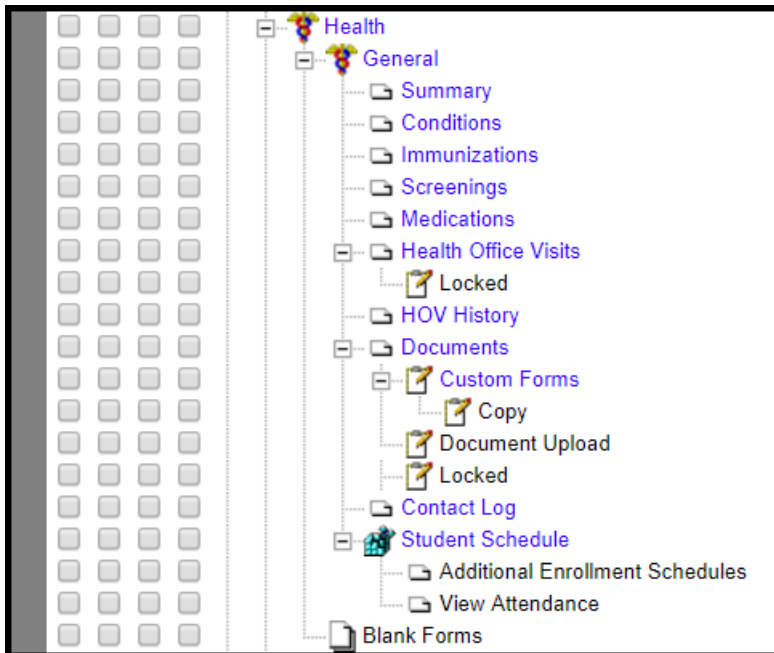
Health
General
Summary
Conditions
Immunizations
Screenings
Medications
Health Office Visits
Locked
HOV History
Documents
Custom Forms
Copy
Document Upload
Locked
Contact Log
Student Schedule
Additional Enrollment Schedules
View Attendance
Blank Forms